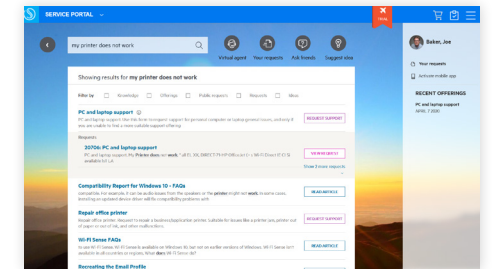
SERVICE PORTAL

my printer does not work

Virtual agent
Your requests
Ask friends
Suggest idea

Baker, Joe

Your requests
Activate mobile app

RECENT OFFERINGS
PC and laptop support
APRIL 7 2020

Showing results for my printer does not work

Filter by
Knowledge
Offerings
Public requests
Requests
Ideas

PC and laptop support
PC and laptop support. Use this form to request support for personal computer or laptop general issues, anything if you are unable to find a more suitable support offering.
REQUEST SUPPORT

Requests
20706: PC and laptop support
PC and laptop support. My Printer does not work. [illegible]
VIEW REQUEST
Show 2 more requests

Compatibility Report for Windows 10 - FAQs
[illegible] printer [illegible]
READ ARTICLE

Repair office printer
Repair office printer. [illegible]
REQUEST SUPPORT

Wi-Fi Sense FAQs
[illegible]
READ ARTICLE

Recreating the Email Profile